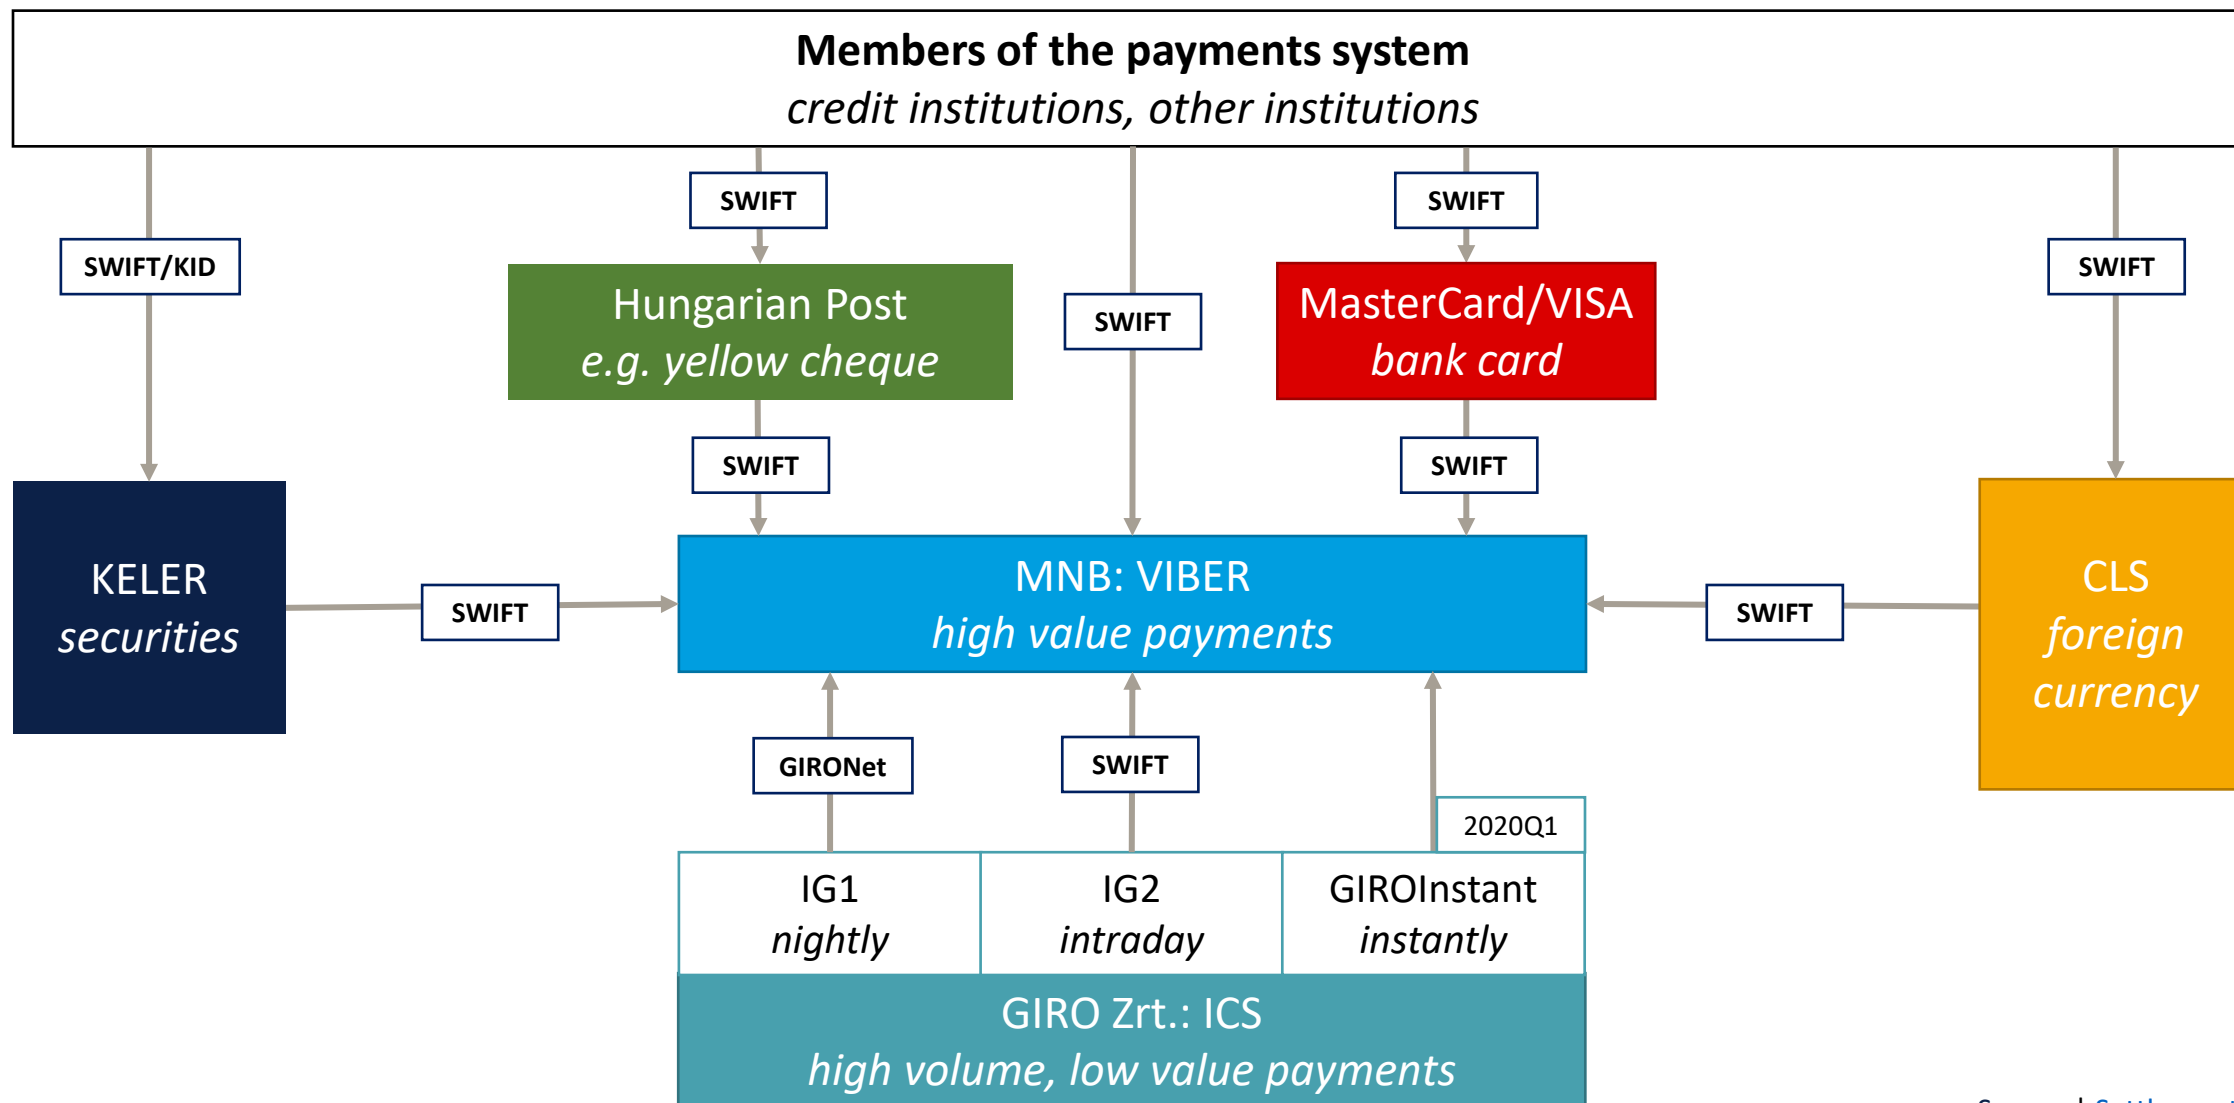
Members of the payments system
credit institutions, other institutions

SWIFT/KID

SWIFT

Hungarian Post
e.g. yellow cheque

SWIFT

SWIFT

SWIFT

MasterCard/VISA
bank card

SWIFT

SWIFT

KELER
securities

SWIFT

MNB: VIBER
high value payments

SWIFT

CLS
foreign currency

GIRONet

SWIFT

2020Q1

IG1
nightly

IG2
intraday

GIROInstant
instantly

GIRO Zrt.: ICS
high volume, low value payments

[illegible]